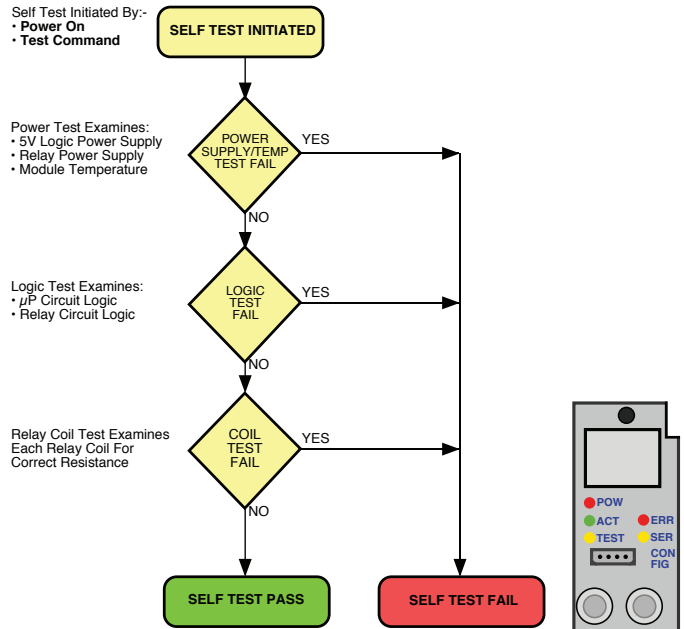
Self Test Initiated By:-
• Power On
• Test Command

SELF TEST INITIATED

Power Test Examines:
• 5V Logic Power Supply
• Relay Power Supply
• Module Temperature

POWER SUPPLY/TEMP TEST FAIL

YES

NO

Logic Test Examines:
• $\mu$P Circuit Logic
• Relay Circuit Logic

LOGIC TEST FAIL

YES

NO

Relay Coil Test Examines Each Relay Coil For Correct Resistance

COIL TEST FAIL

YES

NO

SELF TEST PASS

SELF TEST FAIL

POW
ACT
ERR
TEST
SER
CONFIG